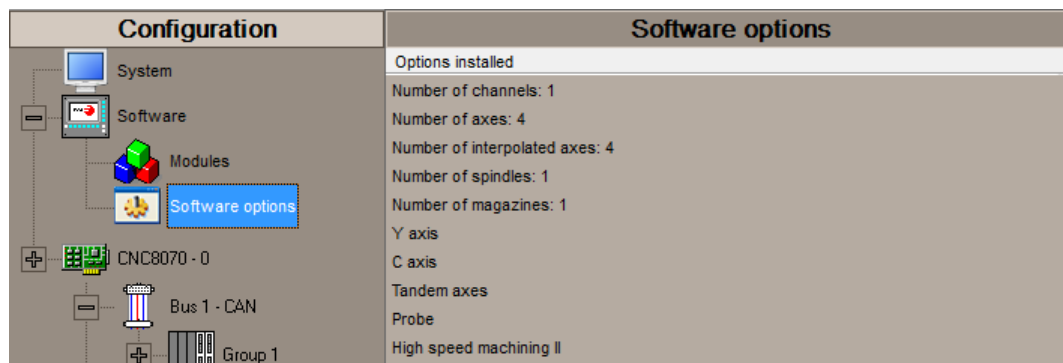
Configuration

System

Software

Modules

Software options

CNC8070 - 0

Bus 1 - CAN

Group 1

Software options

Options installed

Number of channels: 1

Number of axes: 4

Number of interpolated axes: 4

Number of spindles: 1

Number of magazines: 1

Y axis

C axis

Tandem axes

Probe

High speed machining II